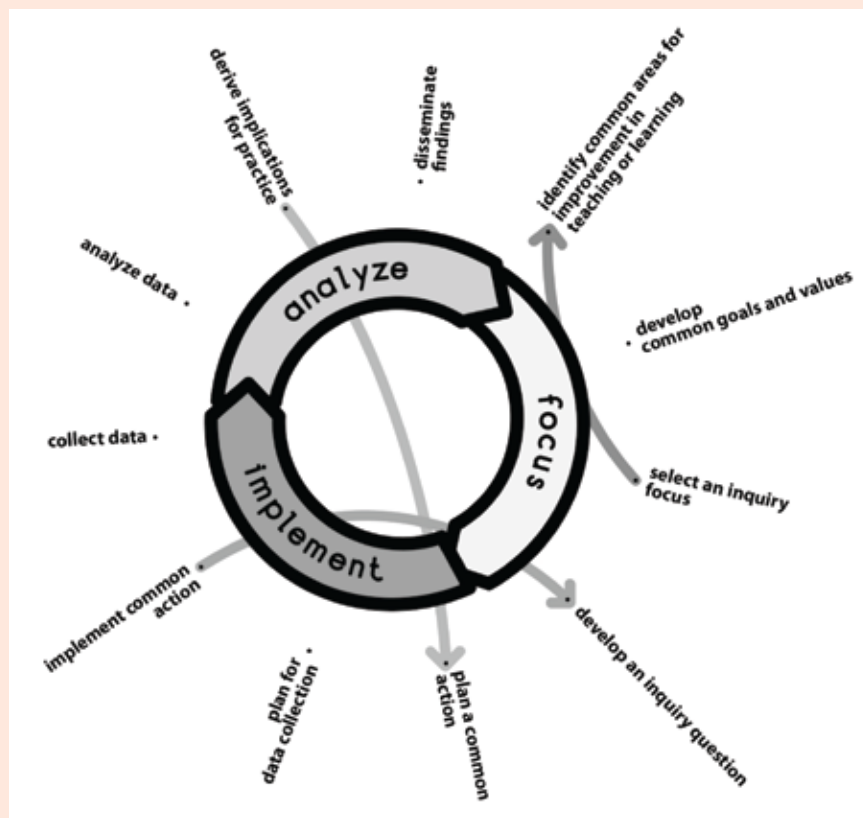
derive implications for practice

disseminate findings

identify common areas for improvement in teaching or learning

analyze data

analyze

develop common goals and values

focus

collect data

select an inquiry focus

implement

implement common action

develop an inquiry question

plan for data collection

plan a common action